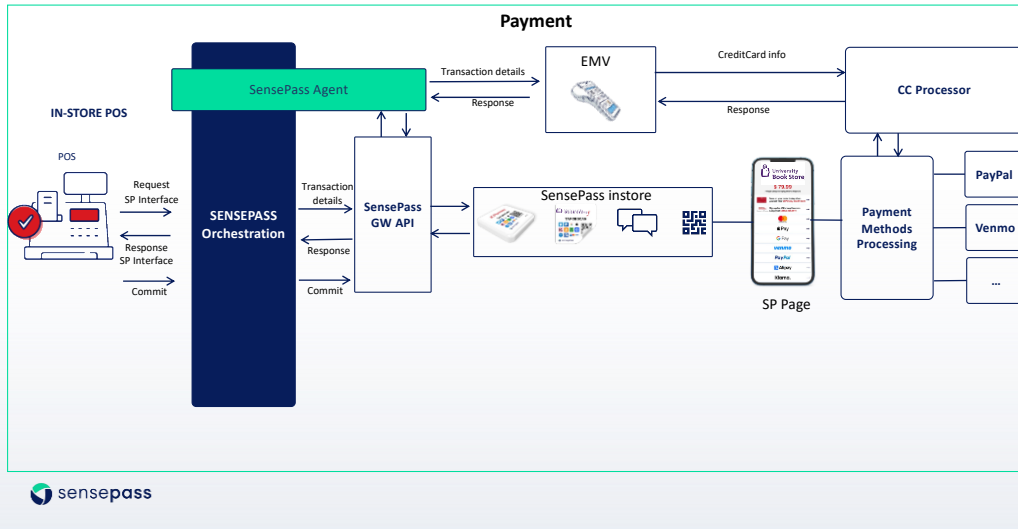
Payment

IN-STORE POS

POS

Request SP Interface

Response SP Interface

Commit

SensePass Agent

SENSEPASS Orchestration

Transaction details

Response

Commit

SensePass GW API

Transaction details

Response

EMV

CreditCard info

Response

CC Processor

SensePass instore

University Book Store

$ 79.99

Pay

G Pay

venmo

PayPal

Alipay

Klarna.

SP Page

Payment Methods Processing

PayPal

Venmo

...

sensepass